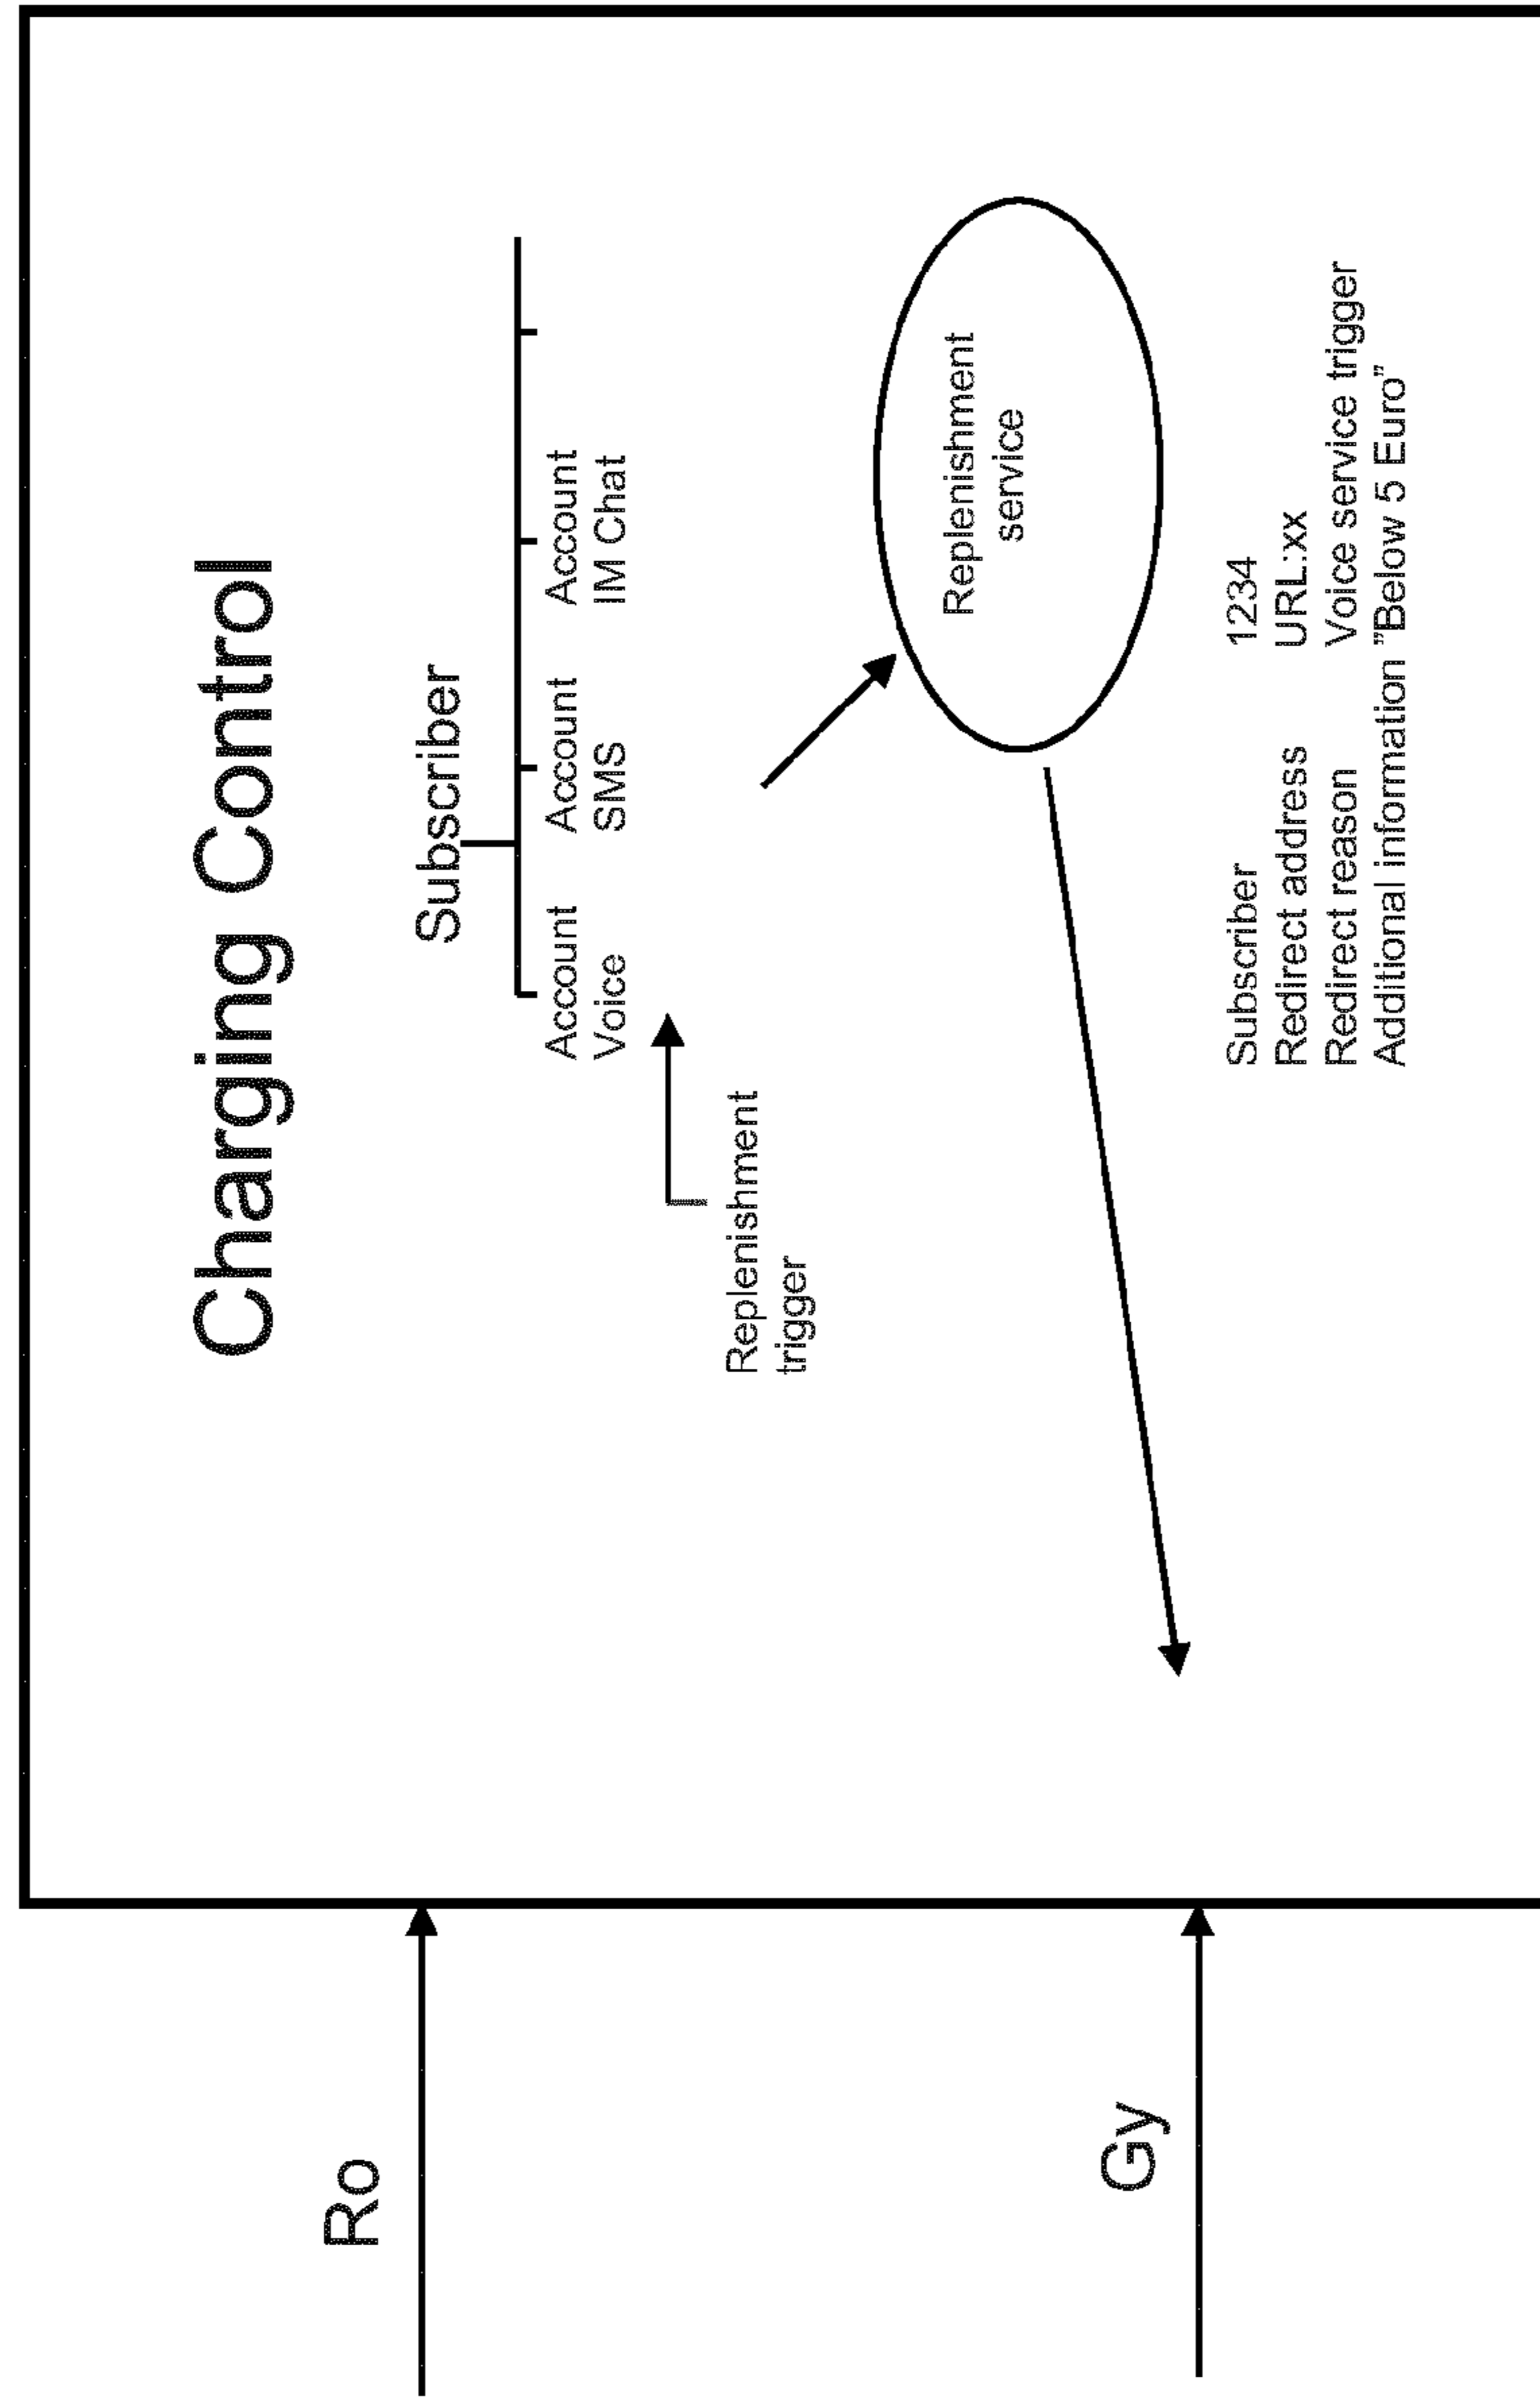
Charging Control

Subscriber

Account Voice

Account SMS

Account IM Chat

Replenishment trigger

Replenishment service

| Subscriber | 1234 |
|---|---|
| Redirect address | URL:xx |
| Redirect reason | Voice service trigger |
| Additional information | "Below 5 Euro" |

Ro

Gy